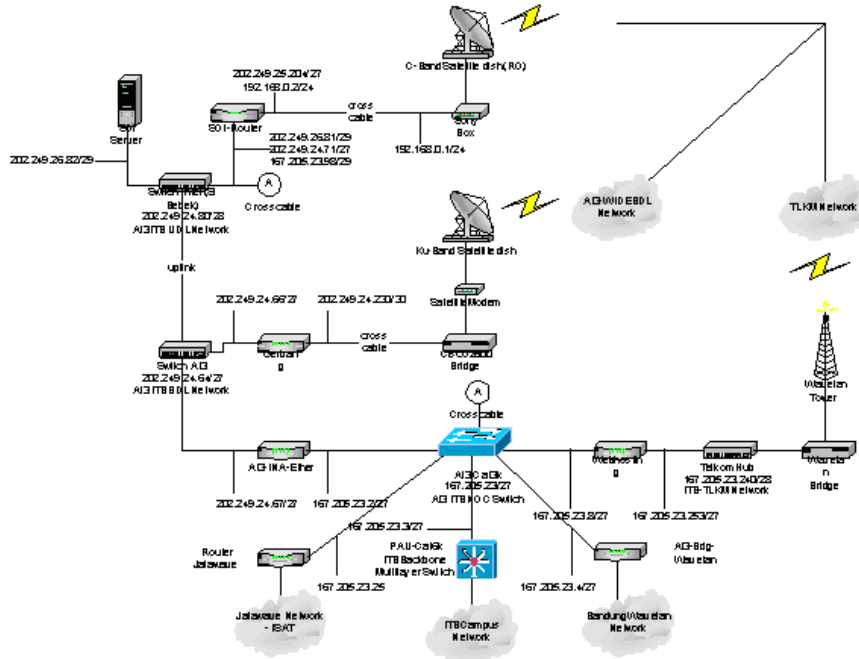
C-Band Satellite dish (RO)

202.249.25.204/27
192.168.0.2/24

SOI-Router

cross cable

Sony Box

192.168.0.1/24

202.249.26.81/29
202.249.24.71/27
167.205.23.58/29

SOI Server

202.249.26.82/29

Switch (AI3 Belek)
202.249.24.80/28
AI3 ITB UDL Network

A

Cross cable

AI3-WIDE BDL Network

TLKM Network

Ku-Band Satellite dish

Satellite Modem

uplink

202.249.24.66/27

202.249.24.230/30

Switch AI3
202.249.24.64/27
AI3 ITB BDL Network

Gerbang

cross cable

CISCO 2500 Bridge

Wavelan Tower

A

Cross cable

AI3-INA-Ether

AI3 Catalyst
167.205.23/27
AI3 ITB NOC Switch

Wavelan Ing

Telkom Hub
167.205.23.240/28
ITB-TLKM Network

Wavelan Bridge

202.249.24.67/27

167.205.23.2/27

167.205.23.8/27

167.205.23.253/27

167.205.23.3/27

Router Jatawave

PAU-Catalyst
ITB Backbone Multilayer Switch

AI3-Bdg-Wavelan

167.205.23.25

167.205.23.4/27

Jatawave Network - ISAT

ITB Campus Network

Bandung Wavelan Network